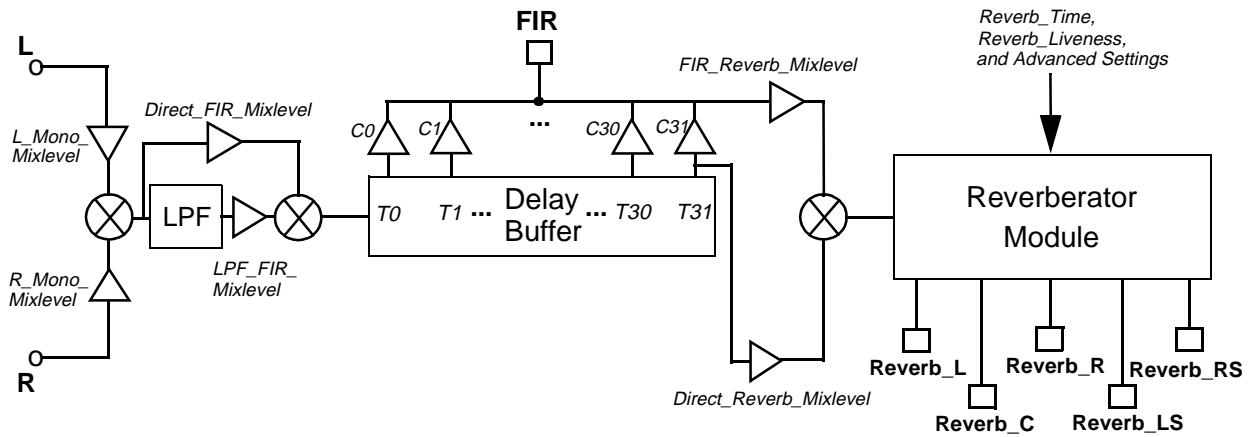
L

R

L_Mono_Mixlevel

R_Mono_Mixlevel

Direct_FIR_Mixlevel

LPF

LPF_FIR_Mixlevel

FIR

C0 C1 ... C30 C31

T0 T1 ... Delay Buffer ... T30 T31

FIR_Reverb_Mixlevel

Direct_Reverb_Mixlevel

Reverb_Time, Reverb_Liveness, and Advanced Settings

Reverberator Module

Reverb_L

Reverb_C

Reverb_R

Reverb_LS

Reverb_RS